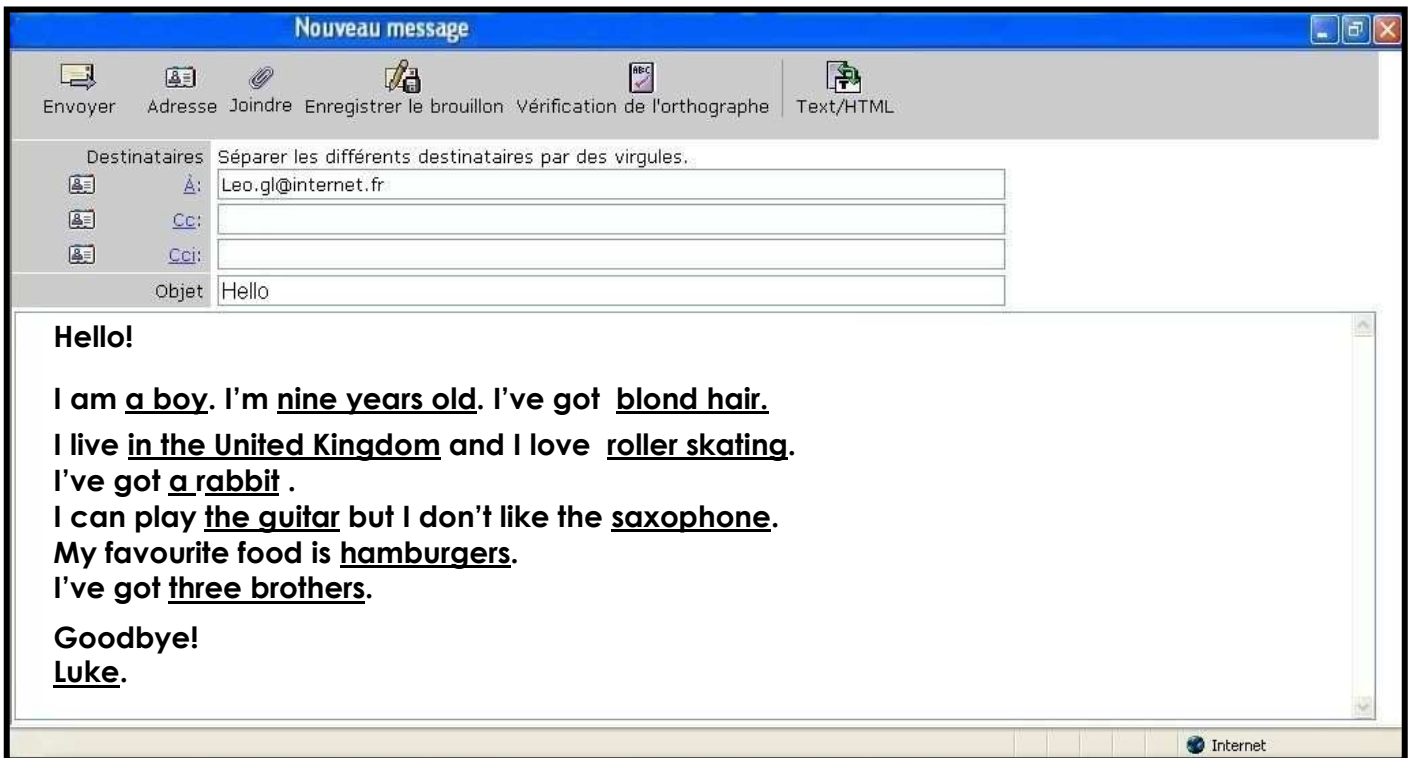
Nouveau message

Envoyer Adresse Joindre Enregistrer le brouillon Vérification de l'orthographe Text/HTML

Destinataires Séparer les différents destinataires par des virgules.
À: Leo.gl@internet.fr
Cc:
Cci:
Objet Hello

Hello!

I am a boy. I'm nine years old. I've got blond hair.

I live in the United Kingdom and I love roller skating.
I've got a rabbit .
I can play the guitar but I don't like the saxophone.
My favourite food is hamburgers.
I've got three brothers.

Goodbye!
Luke.

Internet